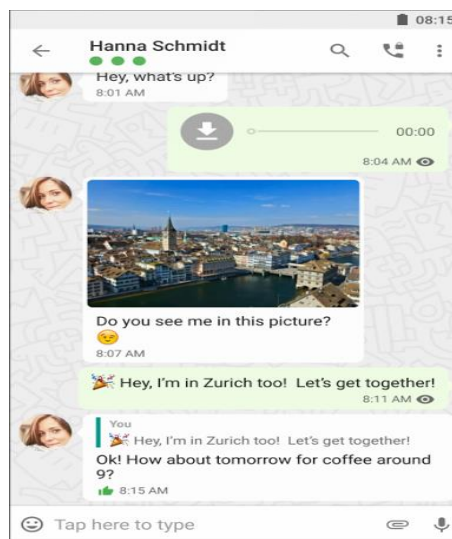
08:15

Hanna Schmidt

Hey, what's up?
8:01 AM

00:00
8:04 AM

Do you see me in this picture? 😉
8:07 AM

🎉 Hey, I'm in Zurich too! Let's get together!
8:11 AM

You
🎉 Hey, I'm in Zurich too! Let's get together!
Ok! How about tomorrow for coffee around 9?
👍 8:15 AM

Tap here to type